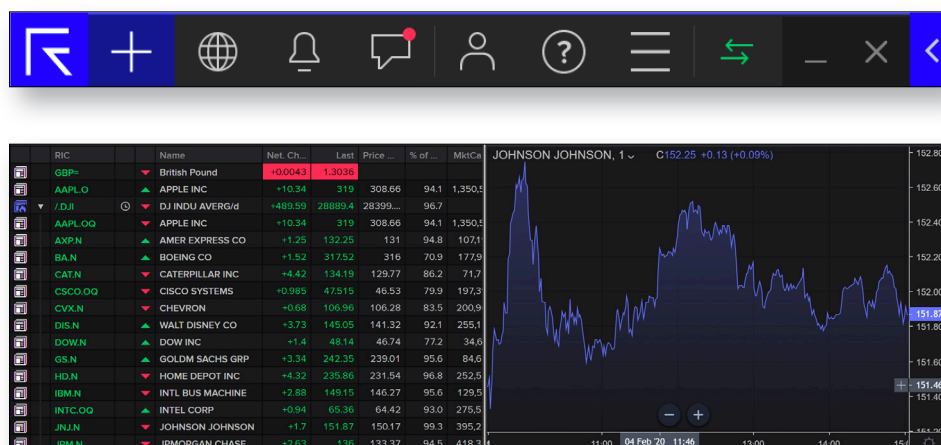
| RIC | Name | Net. Ch... | Last | Price ... | % of ... | MktCa |
|---|---|---|---|---|---|---|
| GBP= | British Pound | +0.0043 | 1.3036 | | | |
| AAPL.O | APPLE INC | +10.34 | 319 | 308.66 | 94.1 | 1,350,5 |
| /.DJI | DJ INDU AVERG/d | +489.59 | 28889.4 | 28399.... | 96.7 | |
| AAPL.OQ | APPLE INC | +10.34 | 319 | 308.66 | 94.1 | 1,350,5 |
| AXP.N | AMER EXPRESS CO | +1.25 | 132.25 | 131 | 94.8 | 107,1 |
| BA.N | BOEING CO | +1.52 | 317.52 | 316 | 70.9 | 177,9 |
| CAT.N | CATERPILLAR INC | +4.42 | 134.19 | 129.77 | 86.2 | 71,7 |
| CSCO.OQ | CISCO SYSTEMS | +0.985 | 47.515 | 46.53 | 79.9 | 197,3 |
| CVX.N | CHEVRON | +0.68 | 106.96 | 106.28 | 83.5 | 200,9 |
| DIS.N | WALT DISNEY CO | +3.73 | 145.05 | 141.32 | 92.1 | 255,1 |
| DOW.N | DOW INC | +1.4 | 48.14 | 46.74 | 77.2 | 34,6 |
| GS.N | GOLDM SACHS GRP | +3.34 | 242.35 | 239.01 | 95.6 | 84,6 |
| HD.N | HOME DEPOT INC | +4.32 | 235.86 | 231.54 | 96.8 | 252,5 |
| IBM.N | INTL BUS MACHINE | +2.88 | 149.15 | 146.27 | 95.6 | 129,5 |
| INTC.OQ | INTEL CORP | +0.94 | 65.36 | 64.42 | 93.0 | 275,5 |
| JNJ.N | JOHNSON JOHNSON | +1.7 | 151.87 | 150.17 | 99.3 | 395,2 |
| JPM.N | JPMORGAN CHASE | +2.63 | 136 | 133.37 | 94.5 | 418,3 |

JOHNSON JOHNSON, 1 C152.25 +0.13 (+0.09%)

152.80
152.60
152.40
152.20
152.00
151.87
151.80
151.60
151.46
151.40
151.20

11:00 04 Feb '20 11:46 13:00 14:00 15:0